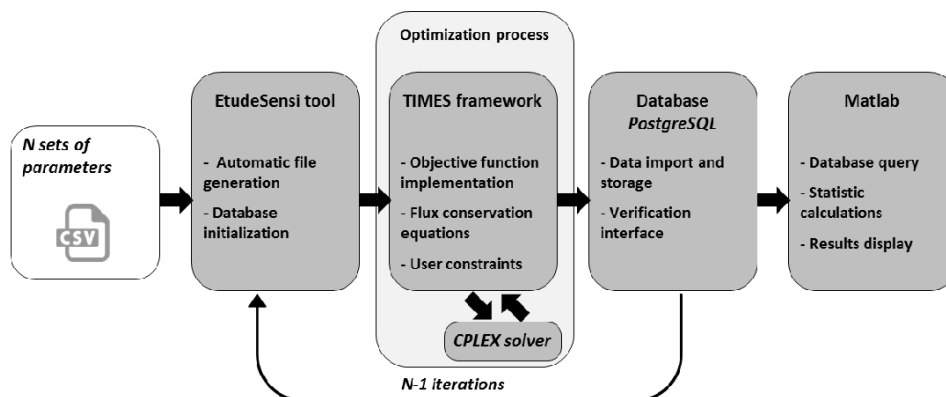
Optimization process

N sets of parameters

CSV

EtudeSensi tool

- Automatic file generation

- Database initialization

TIMES framework

- Objective function implementation

- Flux conservation equations

- User constraints

CPLEX solver

Database
PostgreSQL

- Data import and storage

- Verification interface

Matlab

- Database query

- Statistic calculations

- Results display

N-1 iterations